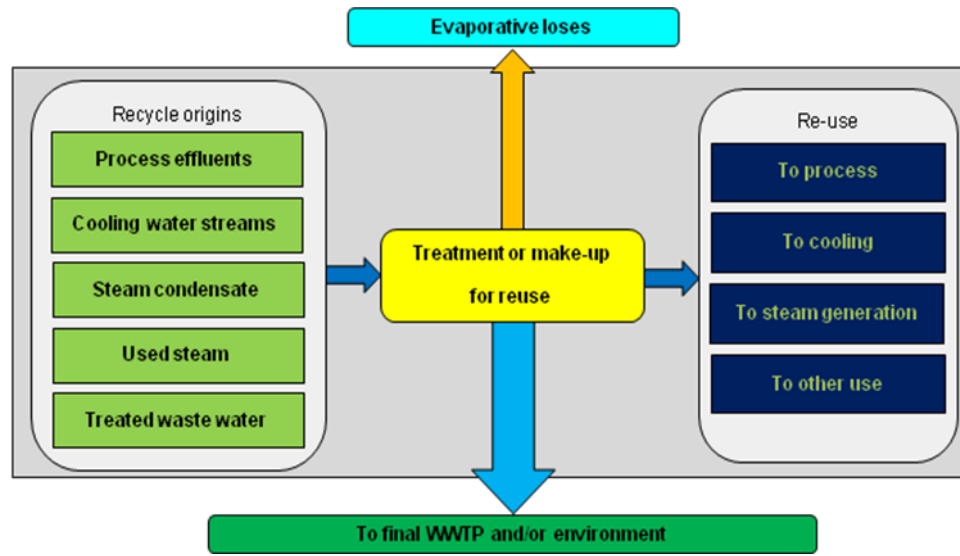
Evaporative loses

Recycle origins

Process effluents

Cooling water streams

Steam condensate

Used steam

Treated waste water

Treatment or make-up for reuse

Re-use

To process

To cooling

To steam generation

To other use

To final WWTP and/or environment